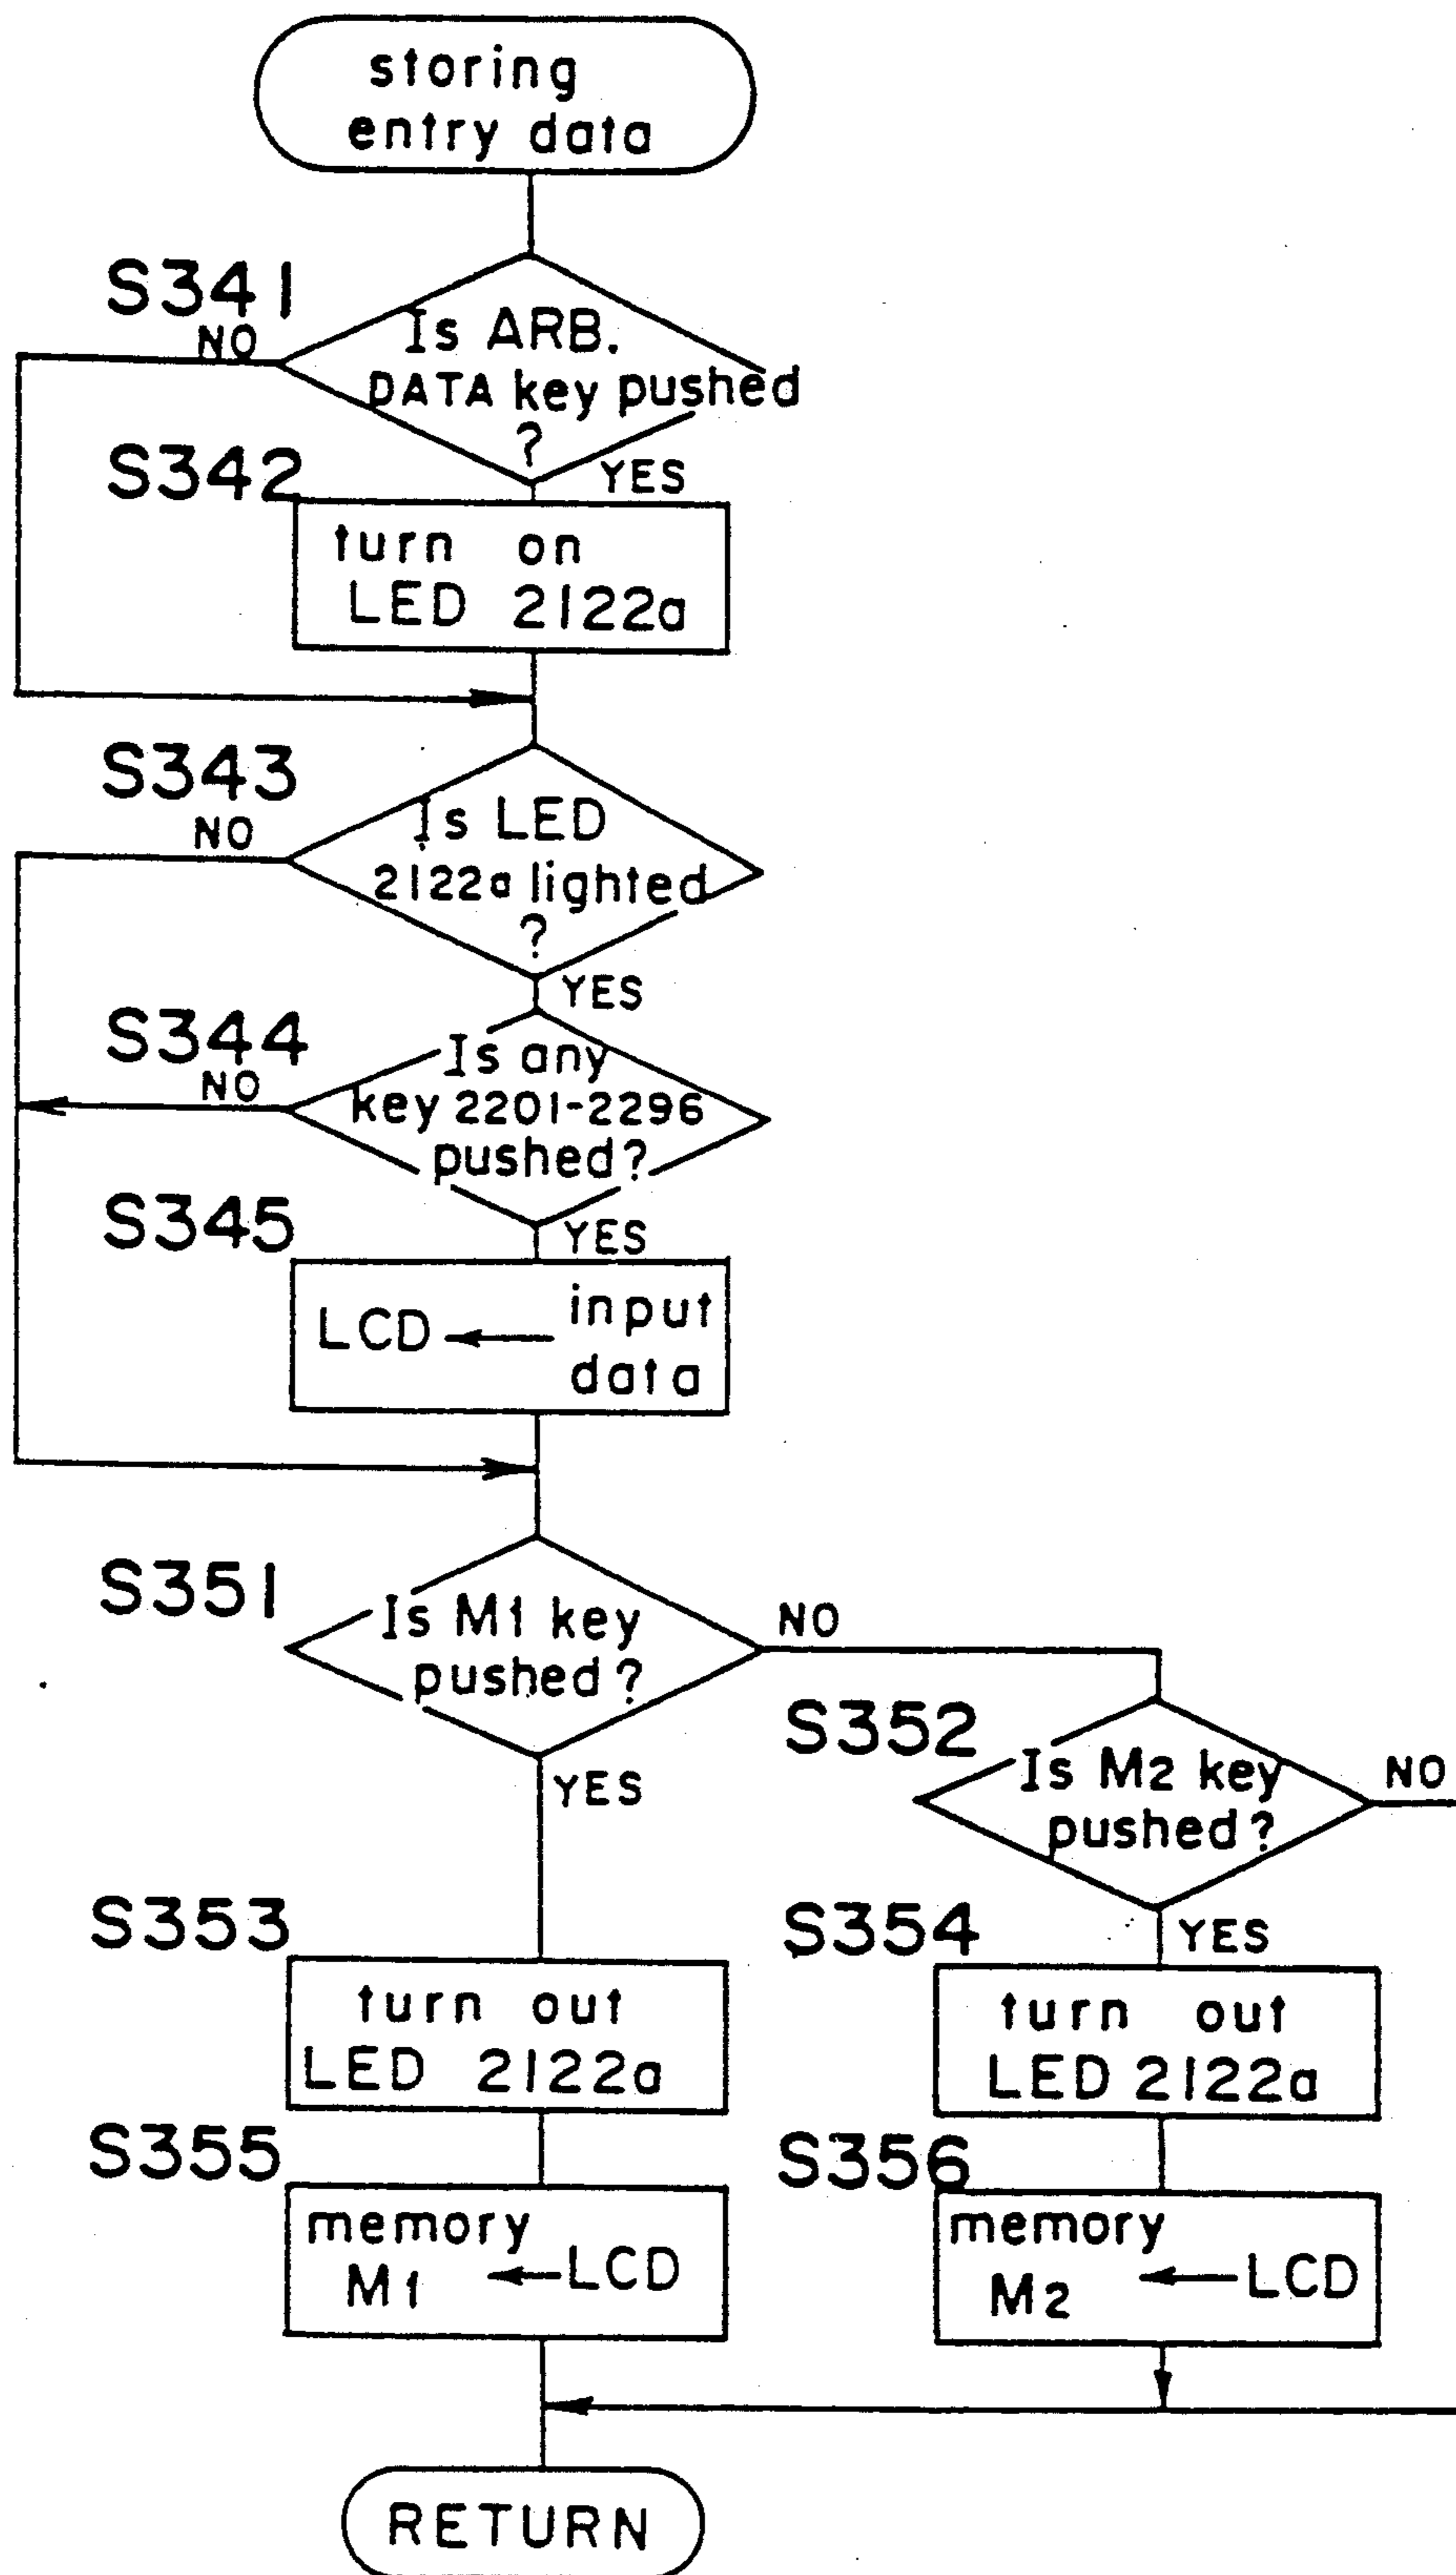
storing entry data

S341
NO
Is ARB. DATA key pushed ?
YES

S342
turn on LED 2122a

S343
NO
Is LED 2122a lighted ?
YES

S344
NO
Is any key 2201-2296 pushed?
YES

S345
LCD ← input data

S351
Is M1 key pushed?
NO
YES

S352
Is M2 key pushed?
NO
YES

S353
turn out LED 2122a

S354
turn out LED 2122a

S355
memory M1 ← LCD

S356
memory M2 ← LCD

RETURN